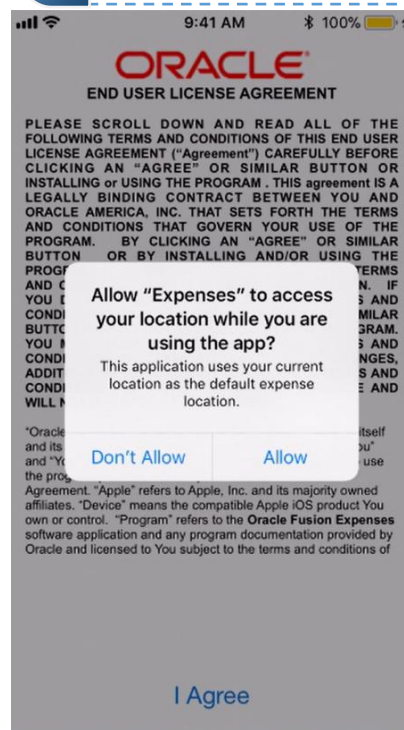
9:41 AM 100%

ORACLE

END USER LICENSE AGREEMENT

PLEASE SCROLL DOWN AND READ ALL OF THE FOLLOWING TERMS AND CONDITIONS OF THIS END USER LICENSE AGREEMENT ("Agreement") CAREFULLY BEFORE CLICKING AN "AGREE" OR SIMILAR BUTTON OR INSTALLING or USING THE PROGRAM . THIS agreement IS A LEGALLY BINDING CONTRACT BETWEEN YOU AND ORACLE AMERICA, INC. THAT SETS FORTH THE TERMS AND CONDITIONS THAT GOVERN YOUR USE OF THE PROGRAM. BY CLICKING AN "AGREE" OR SIMILAR BUTTON OR BY INSTALLING AND/OR USING THE PROG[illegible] TERMS AND C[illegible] N. IF YOU D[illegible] S AND CONDI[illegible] MILAR BUTTO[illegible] GRAM. YOU M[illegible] S AND CONDI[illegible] NGES, ADDIT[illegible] S AND CONDI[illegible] E AND WILL N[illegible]

Allow "Expenses" to access your location while you are using the app?

This application uses your current location as the default expense location.

Don't Allow

Allow

"Oracle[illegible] itself and its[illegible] ou" and "Yo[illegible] use the prog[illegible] Agreement. "Apple" refers to Apple, Inc. and its majority owned affiliates. "Device" means the compatible Apple iOS product You own or control. "Program" refers to the Oracle Fusion Expenses software application and any program documentation provided by Oracle and licensed to You subject to the terms and conditions of

I Agree